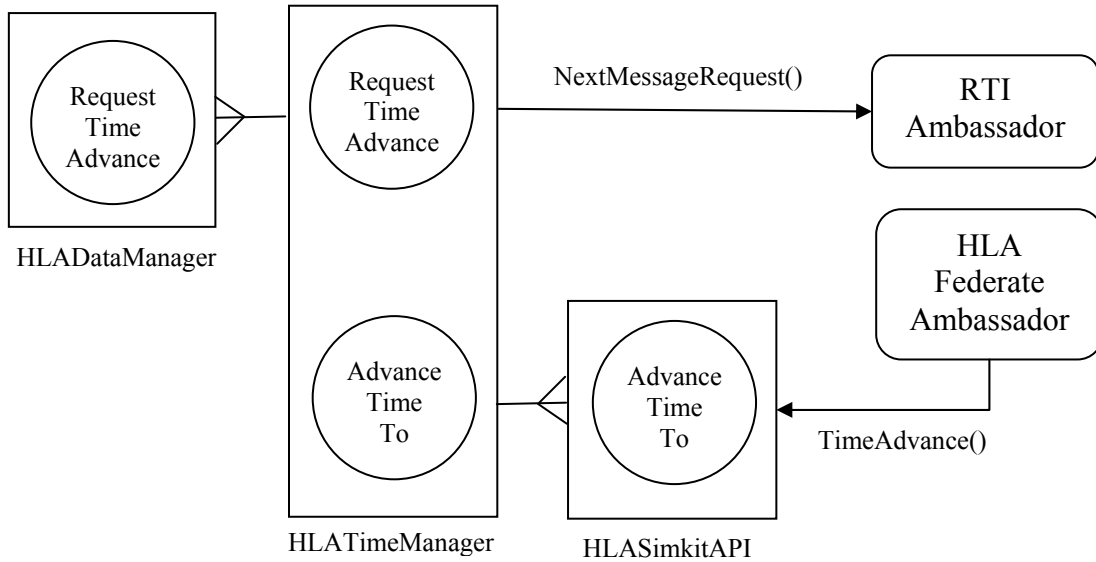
Request Time Advance

HLADataManager

Request Time Advance

NextMessageRequest()

RTI Ambassador

HLA Federate Ambassador

Advance Time To

Advance Time To

TimeAdvance()

HLATimeManager

HLASimkitAPI